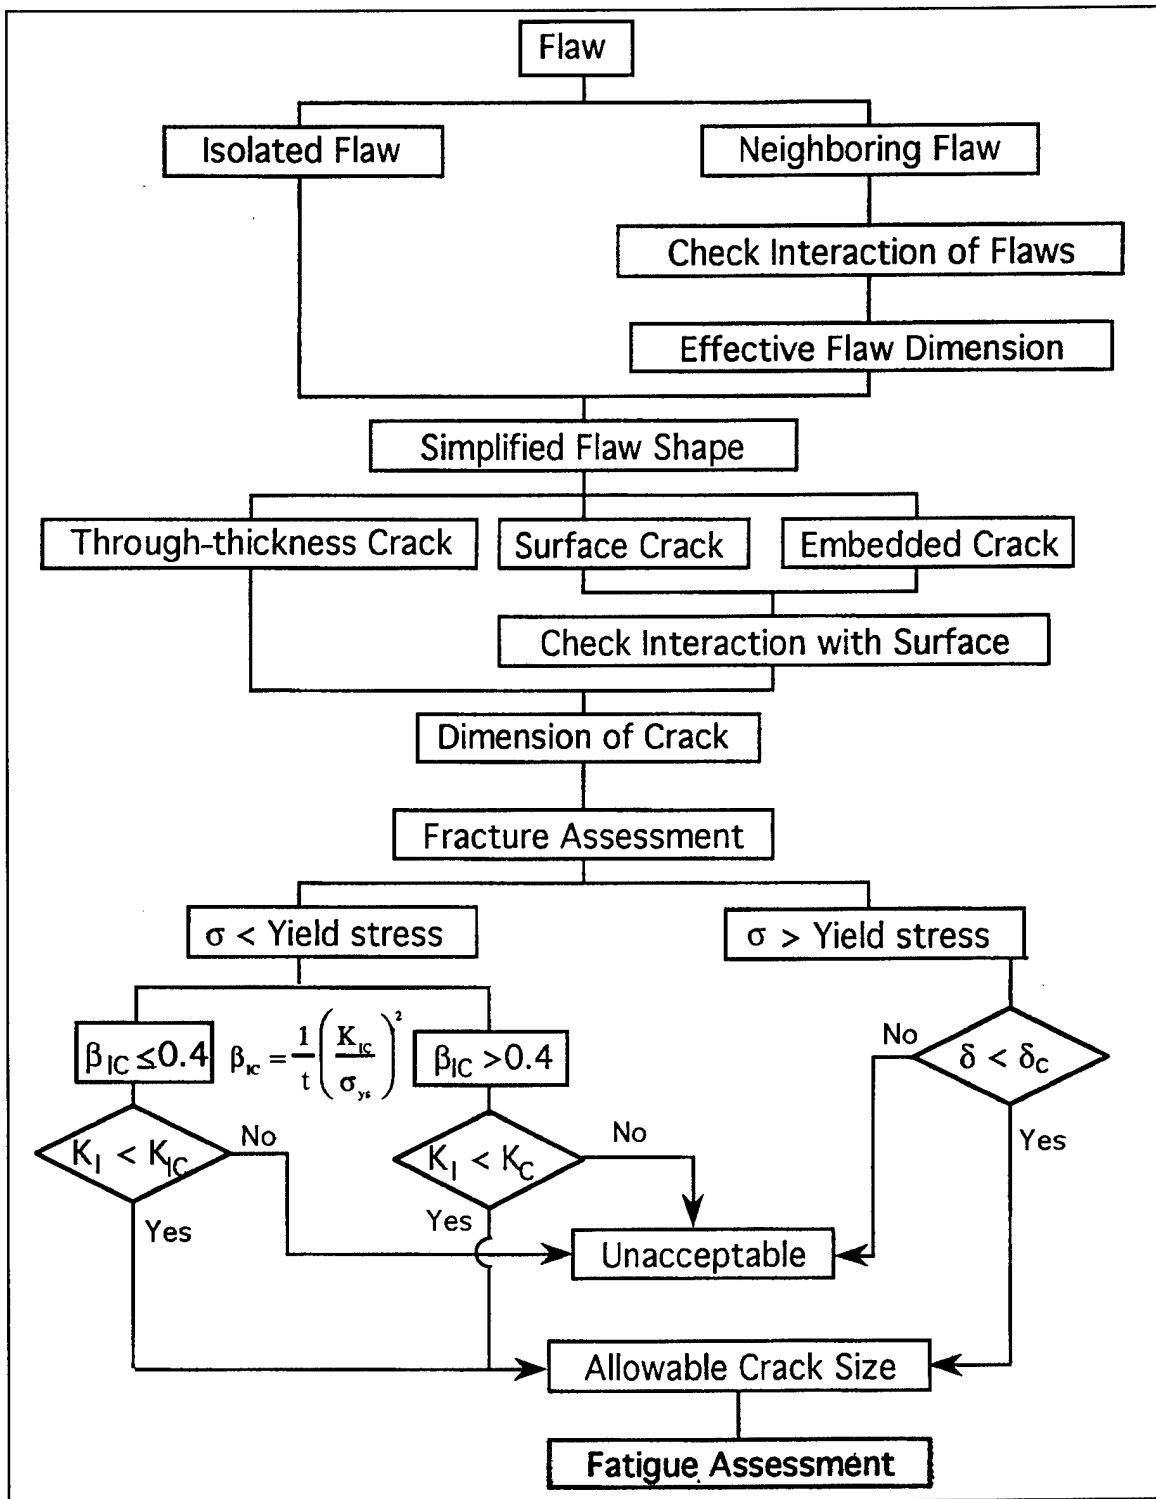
Flaw

Isolated Flaw

Neighboring Flaw

Check Interaction of Flaws

Effective Flaw Dimension

Simplified Flaw Shape

Through-thickness Crack

Surface Crack

Embedded Crack

Check Interaction with Surface

Dimension of Crack

Fracture Assessment

$\sigma$ < Yield stress

$\sigma$ > Yield stress

$\beta_{IC} \leq 0.4$

$\beta_{IC} = \frac{1}{t}\left(\frac{K_{IC}}{\sigma_{ys}}\right)^2$

$\beta_{IC} > 0.4$

No

$\delta < \delta_C$

$K_I < K_{IC}$

No

$K_I < K_C$

No

Yes

Yes

Yes

Unacceptable

Allowable Crack Size

Fatigue Assessment